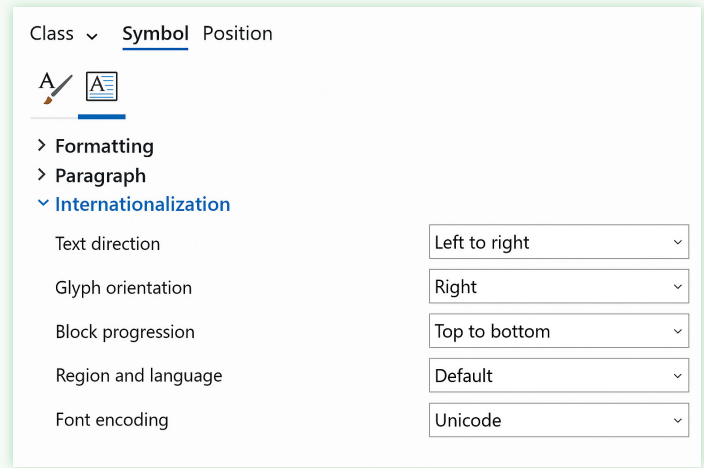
Class ⌄ Symbol Position

A

› Formatting
› Paragraph
⌄ Internationalization

| | |
|---|---|
| Text direction | Left to right |
| Glyph orientation | Right |
| Block progression | Top to bottom |
| Region and language | Default |
| Font encoding | Unicode |